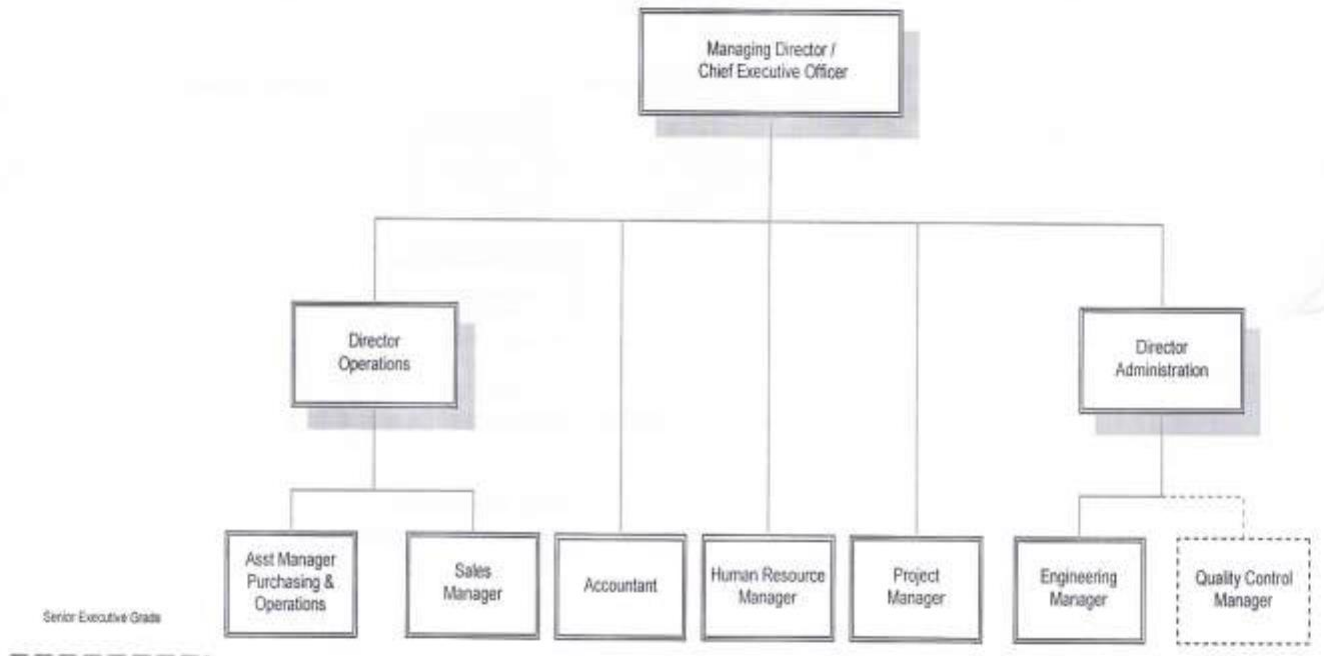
Managing Director / Chief Executive Officer

Director Operations

Director Administration

Asst Manager Purchasing & Operations

Sales Manager

Accountant

Human Resource Manager

Project Manager

Engineering Manager

Quality Control Manager

Senior Executive Grade